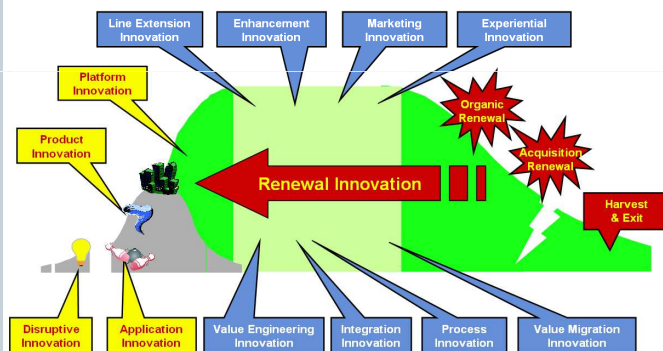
Line Extension Innovation

Enhancement Innovation

Marketing Innovation

Experiential Innovation

Platform Innovation

Organic Renewal

Product Innovation

Acquisition Renewal

Renewal Innovation

Harvest & Exit

Disruptive Innovation

Application Innovation

Value Engineering Innovation

Integration Innovation

Process Innovation

Value Migration Innovation